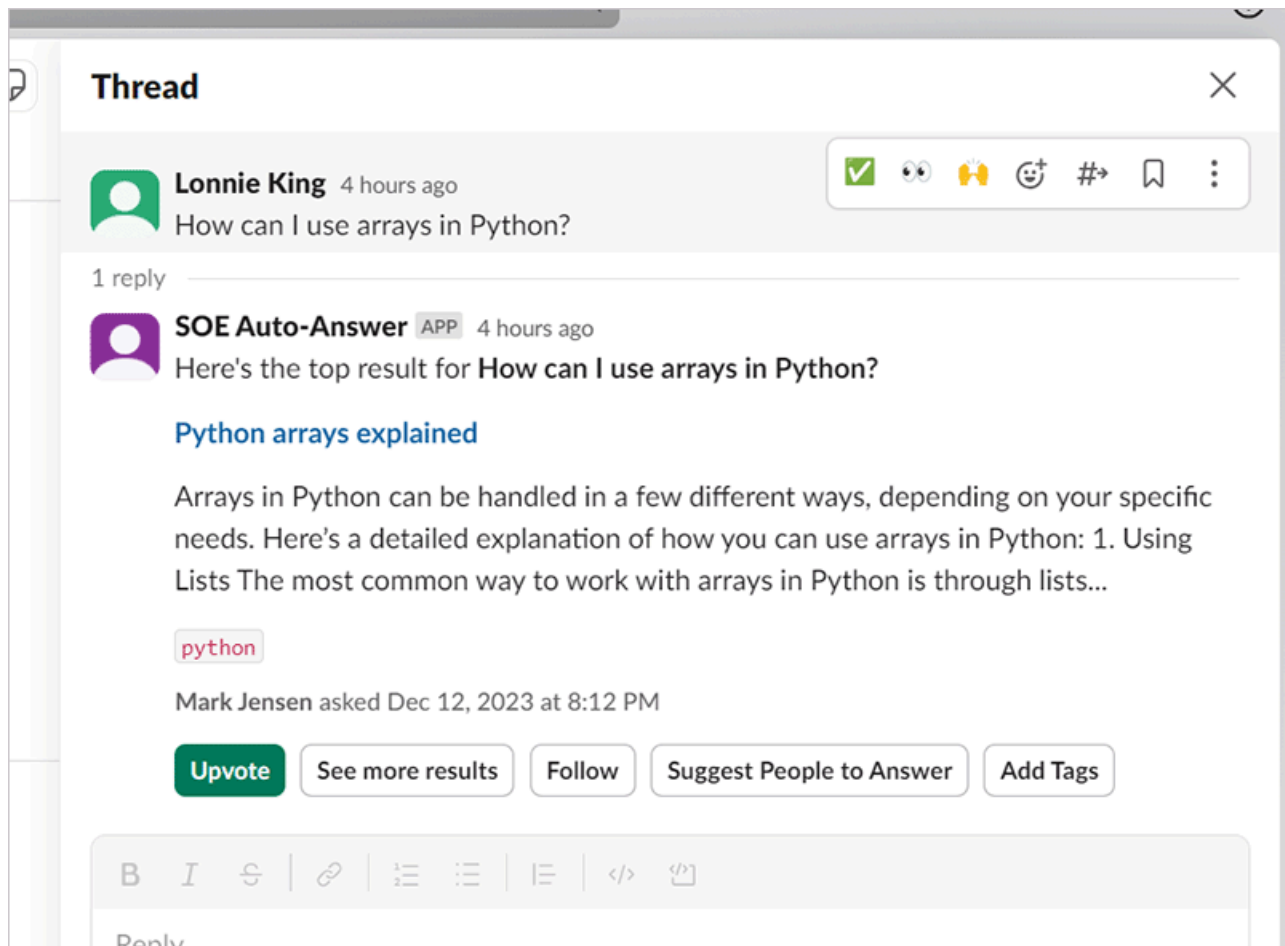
Thread

Lonnie King 4 hours ago
How can I use arrays in Python?

1 reply

SOE Auto-Answer APP 4 hours ago
Here's the top result for **How can I use arrays in Python?**

Python arrays explained

Arrays in Python can be handled in a few different ways, depending on your specific needs. Here's a detailed explanation of how you can use arrays in Python: 1. Using Lists The most common way to work with arrays in Python is through lists...

python

Mark Jensen asked Dec 12, 2023 at 8:12 PM

Upvote | See more results | Follow | Suggest People to Answer | Add Tags

B I

Reply